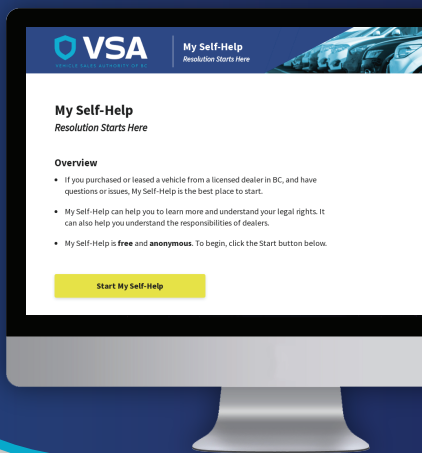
VSA
VEHICLE SALES AUTHORITY OF BC

My Self-Help
Resolution Starts Here

My Self-Help
Resolution Starts Here

Overview

• If you purchased or leased a vehicle from a licensed dealer in BC, and have questions or issues, My Self-Help is the best place to start.

• My Self-Help can help you to learn more and understand your legal rights. It can also help you understand the responsibilities of dealers.

• My Self-Help is **free** and **anonymous**. To begin, click the Start button below.

Start My Self-Help